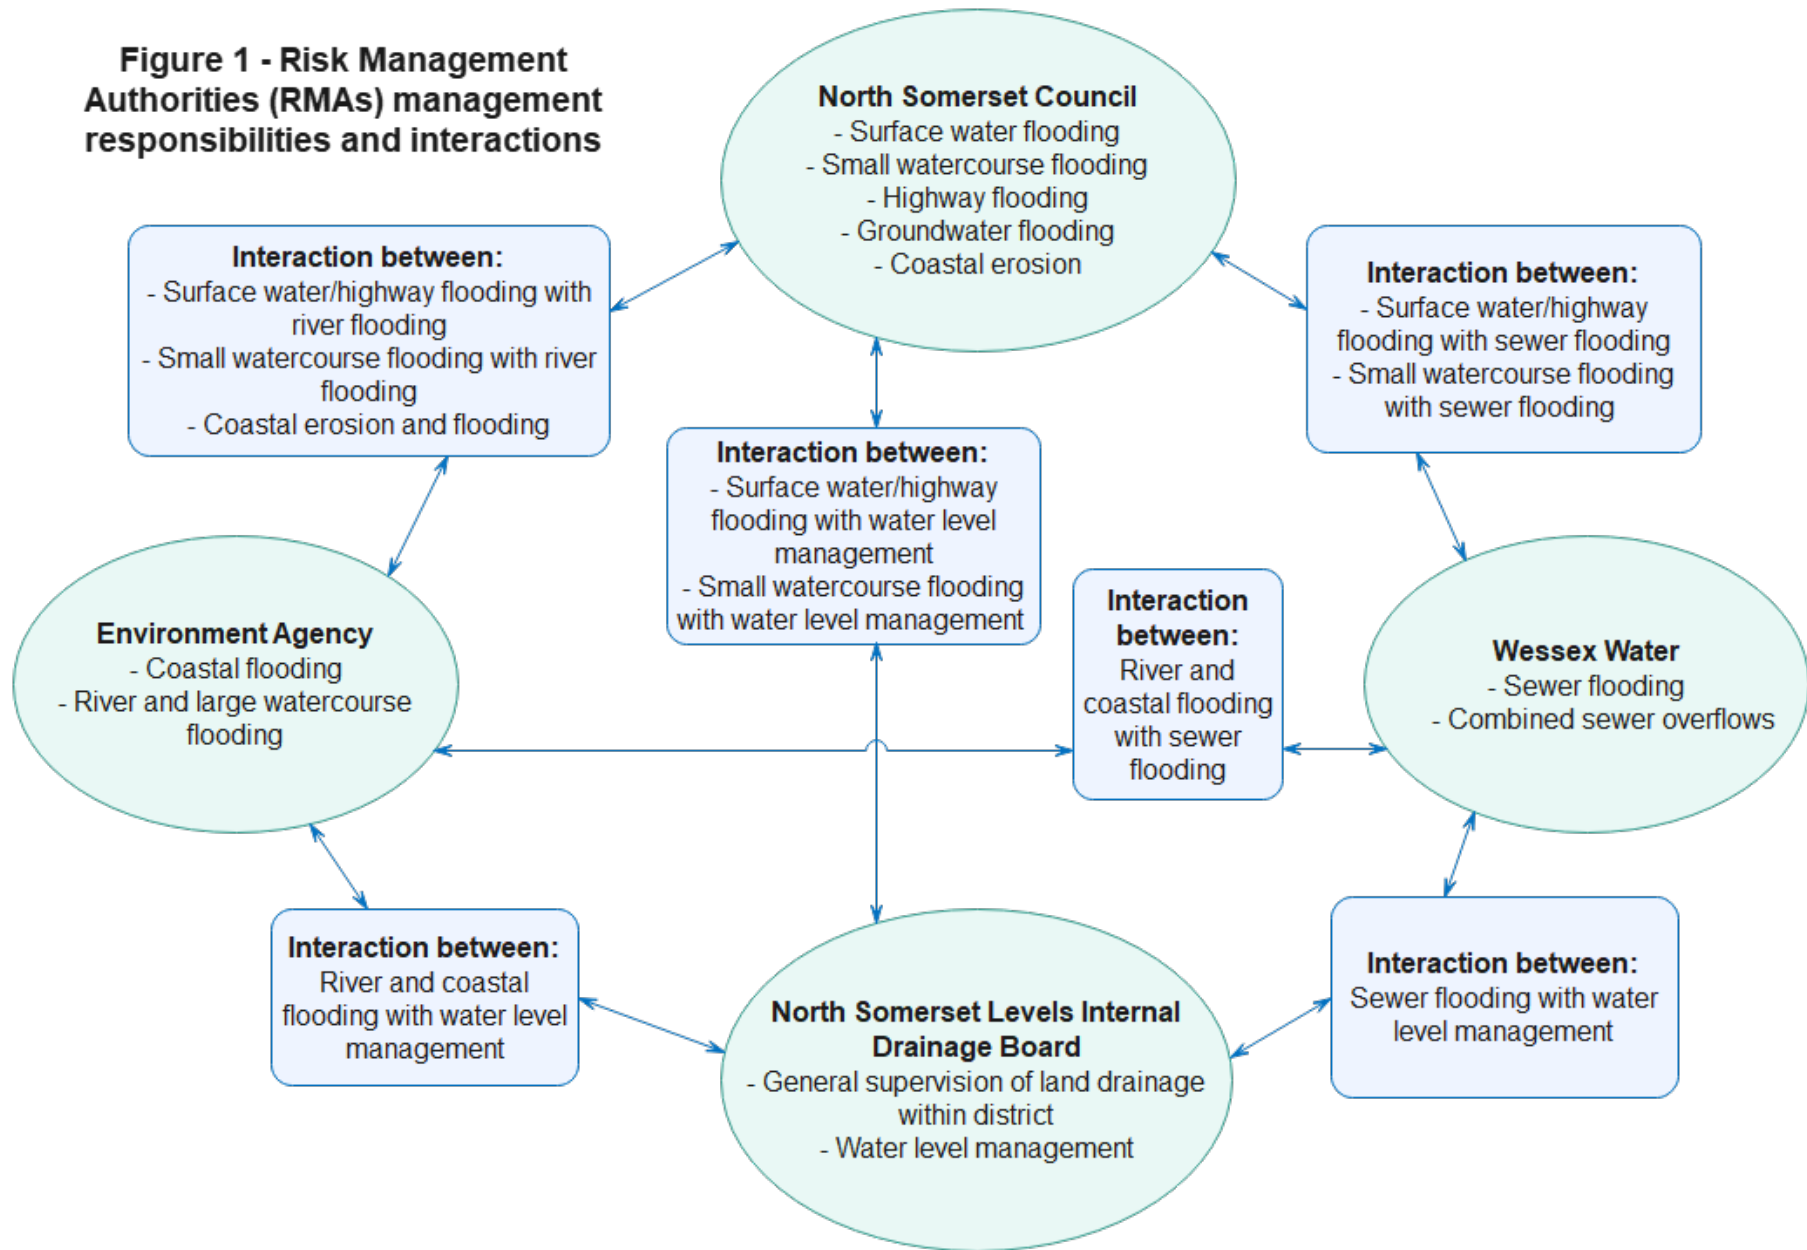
Figure 1 - Risk Management Authorities (RMAs) management responsibilities and interactions

North Somerset Council
- Surface water flooding
- Small watercourse flooding
- Highway flooding
- Groundwater flooding
- Coastal erosion

Interaction between:
- Surface water/highway flooding with river flooding
- Small watercourse flooding with river flooding
- Coastal erosion and flooding

Interaction between:
- Surface water/highway flooding with sewer flooding
- Small watercourse flooding with sewer flooding

Interaction between:
- Surface water/highway flooding with water level management
- Small watercourse flooding with water level management

Environment Agency
- Coastal flooding
- River and large watercourse flooding

Interaction between:
River and coastal flooding with sewer flooding

Wessex Water
- Sewer flooding
- Combined sewer overflows

Interaction between:
River and coastal flooding with water level management

North Somerset Levels Internal Drainage Board
- General supervision of land drainage within district
- Water level management

Interaction between:
Sewer flooding with water level management